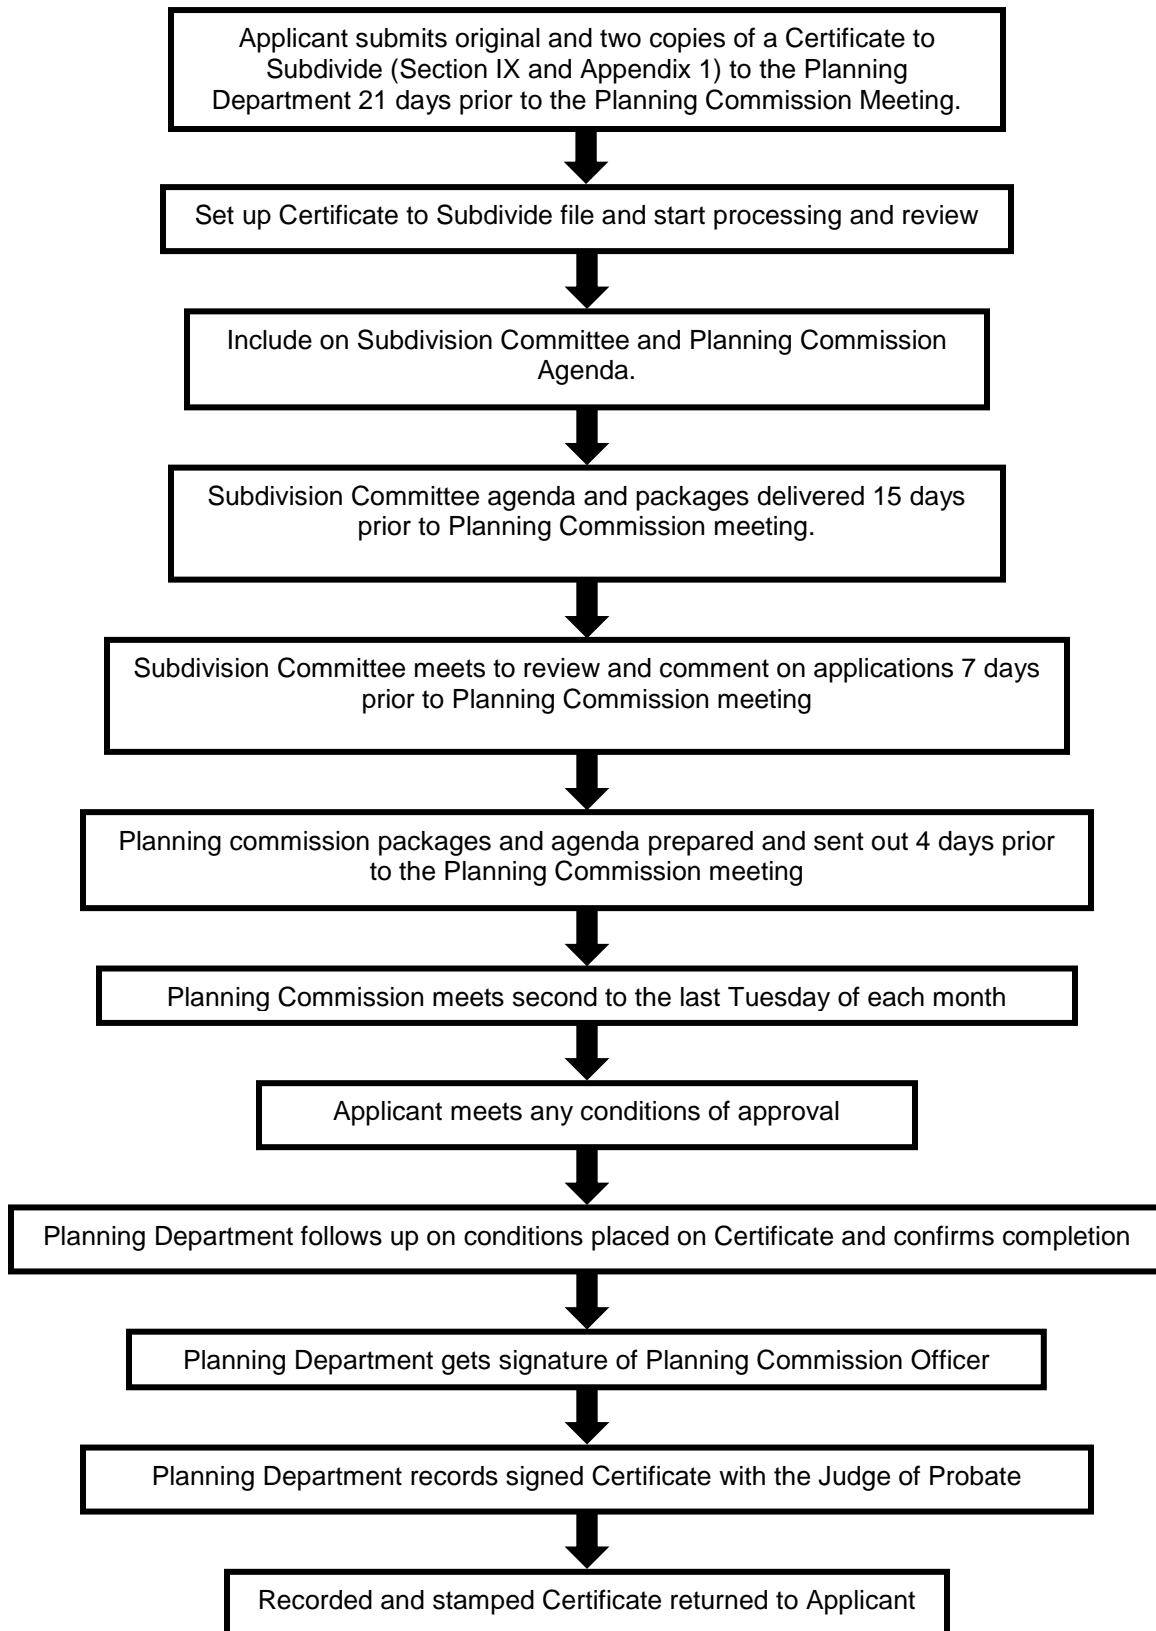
Applicant submits original and two copies of a Certificate to Subdivide (Section IX and Appendix 1) to the Planning Department 21 days prior to the Planning Commission Meeting.

Set up Certificate to Subdivide file and start processing and review

Include on Subdivision Committee and Planning Commission Agenda.

Subdivision Committee agenda and packages delivered 15 days prior to Planning Commission meeting.

Subdivision Committee meets to review and comment on applications 7 days prior to Planning Commission meeting

Planning commission packages and agenda prepared and sent out 4 days prior to the Planning Commission meeting

Planning Commission meets second to the last Tuesday of each month

Applicant meets any conditions of approval

Planning Department follows up on conditions placed on Certificate and confirms completion

Planning Department gets signature of Planning Commission Officer

Planning Department records signed Certificate with the Judge of Probate

Recorded and stamped Certificate returned to Applicant